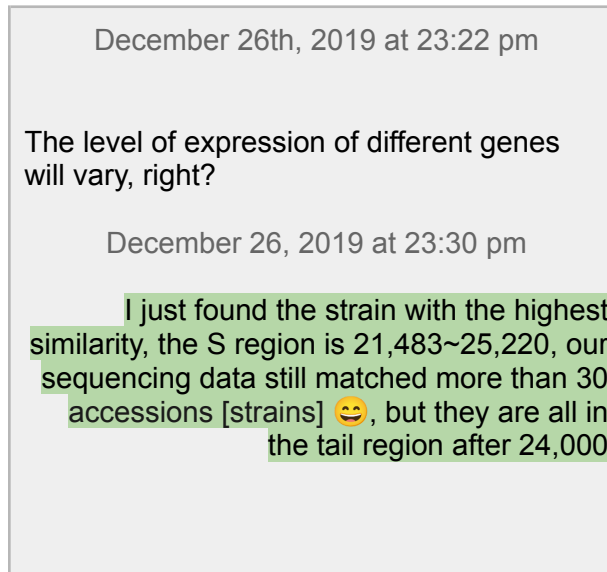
December 26th, 2019 at 23:22 pm

The level of expression of different genes will vary, right?

December 26, 2019 at 23:30 pm

I just found the strain with the highest similarity, the S region is 21,483~25,220, our sequencing data still matched more than 30 accessions [strains] 😄, but they are all in the tail region after 24,000